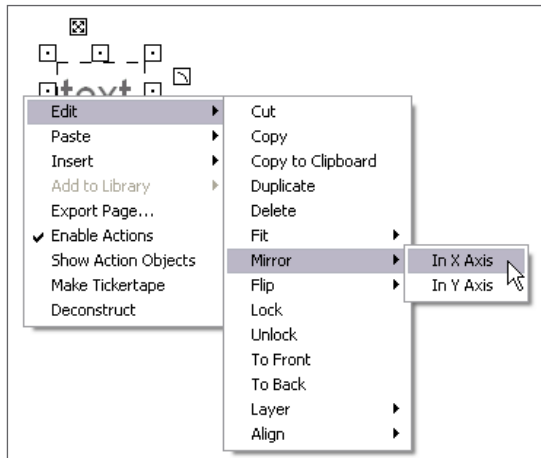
text

Edit
Paste
Insert
Add to Library
Export Page...
✔ Enable Actions
Show Action Objects
Make Tickertape
Deconstruct

Cut
Copy
Copy to Clipboard
Duplicate
Delete
Fit
Mirror
Flip
Lock
Unlock
To Front
To Back
Layer
Align

In X Axis
In Y Axis